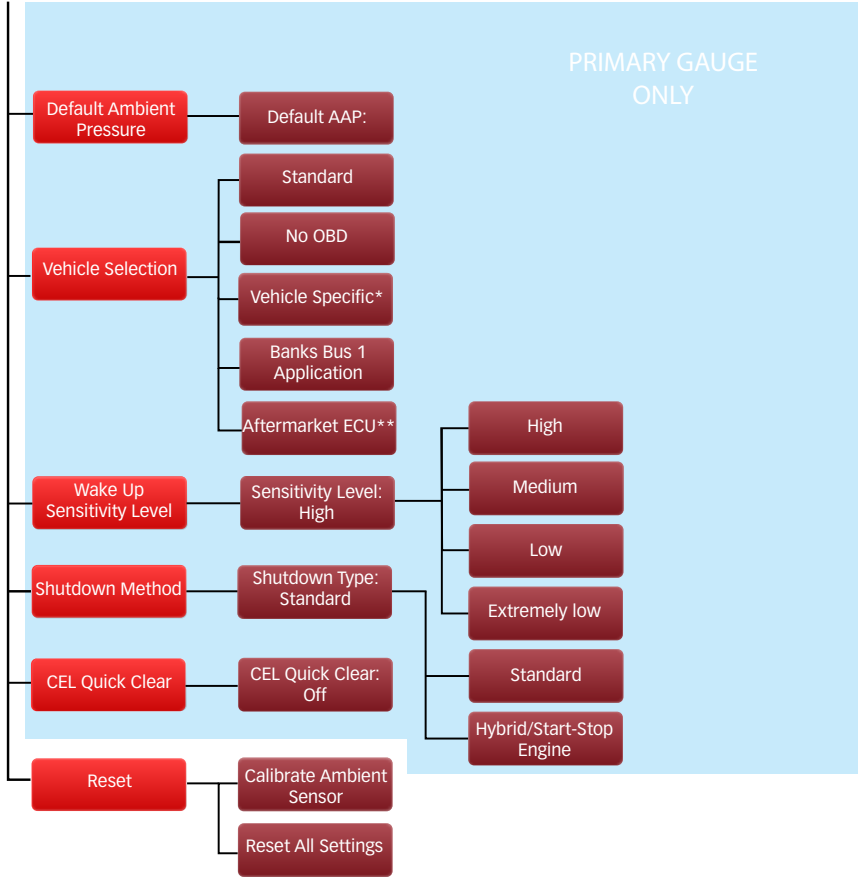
PRIMARY GAUGE ONLY

Default Ambient Pressure

Default AAP:

Vehicle Selection

Standard

No OBD

Vehicle Specific*

Banks Bus 1 Application

Aftermarket ECU**

Wake Up Sensitivity Level

Sensitivity Level: High

High

Medium

Low

Extremely low

Shutdown Method

Shutdown Type: Standard

Standard

Hybrid/Start-Stop Engine

CEL Quick Clear

CEL Quick Clear: Off

Reset

Calibrate Ambient Sensor

Reset All Settings